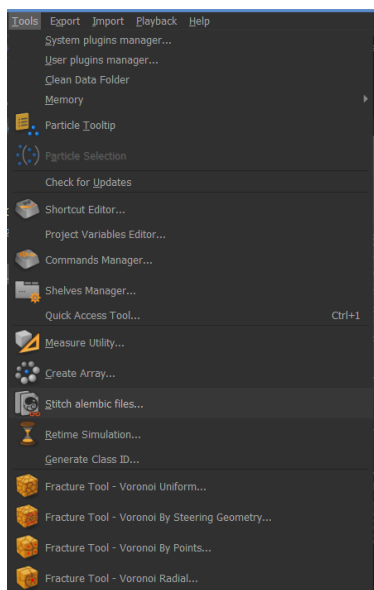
Tools Export Import Playback Help
System plugins manager...
User plugins manager...
Clean Data Folder
Memory
Particle Tooltip
Particle Selection
Check for Updates
Shortcut Editor...
Project Variables Editor...
Commands Manager...
Shelves Manager...
Quick Access Tool... Ctrl+1
Measure Utility...
Create Array...
Stitch alembic files...
Retime Simulation...
Generate Class ID...
Fracture Tool - Voronoi Uniform...
Fracture Tool - Voronoi By Steering Geometry...
Fracture Tool - Voronoi By Points...
Fracture Tool - Voronoi Radial...